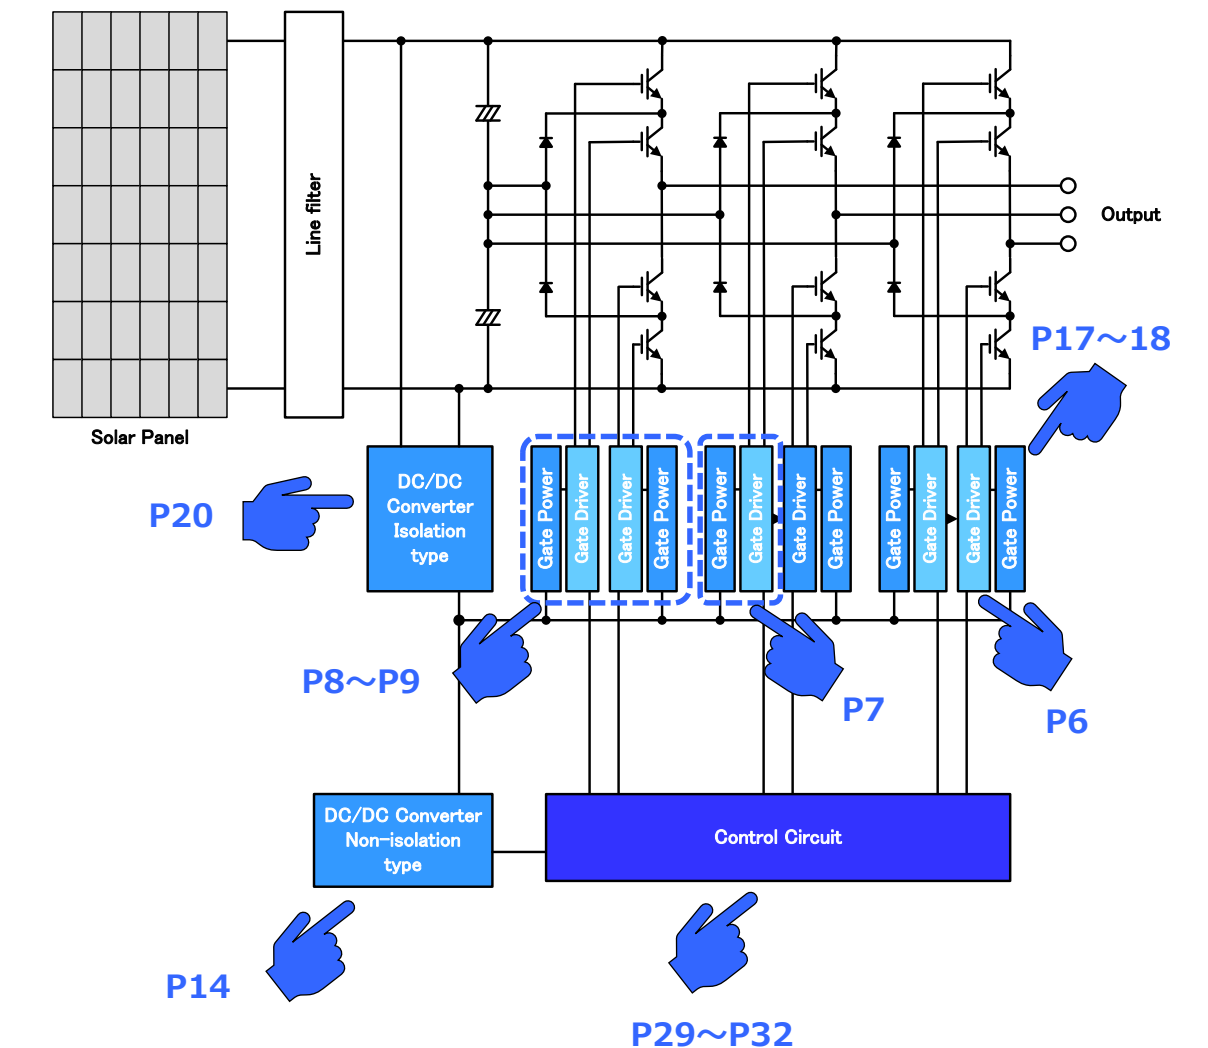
Line filter

Output

P17～18

Solar Panel

P20

DC/DC Converter Isolation type

Gate Power
Gate Driver
Gate Driver
Gate Power
Gate Power
Gate Driver
Gate Driver
Gate Power
Gate Power
Gate Driver
Gate Driver
Gate Power

P8～P9

P7

P6

DC/DC Converter Non-isolation type

Control Circuit

P14

P29～P32